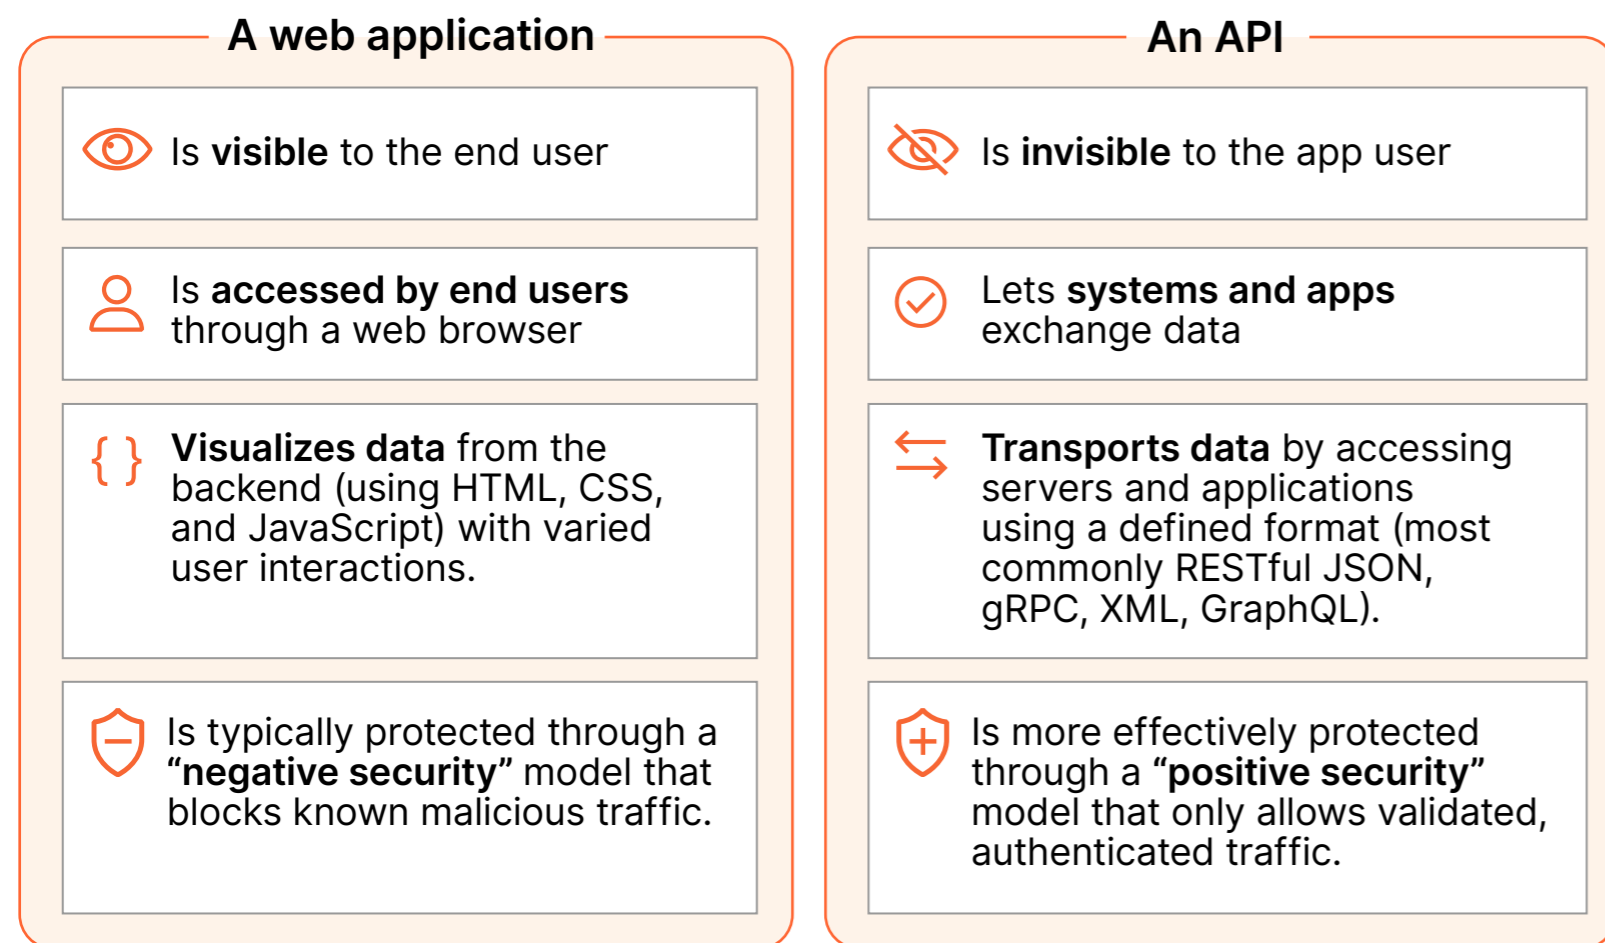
A web application

Is visible to the end user

Is accessed by end users through a web browser

{ } Visualizes data from the backend (using HTML, CSS, and JavaScript) with varied user interactions.

Is typically protected through a “negative security” model that blocks known malicious traffic.

An API

Is invisible to the app user

Lets systems and apps exchange data

Transports data by accessing servers and applications using a defined format (most commonly RESTful JSON, gRPC, XML, GraphQL).

Is more effectively protected through a “positive security” model that only allows validated, authenticated traffic.